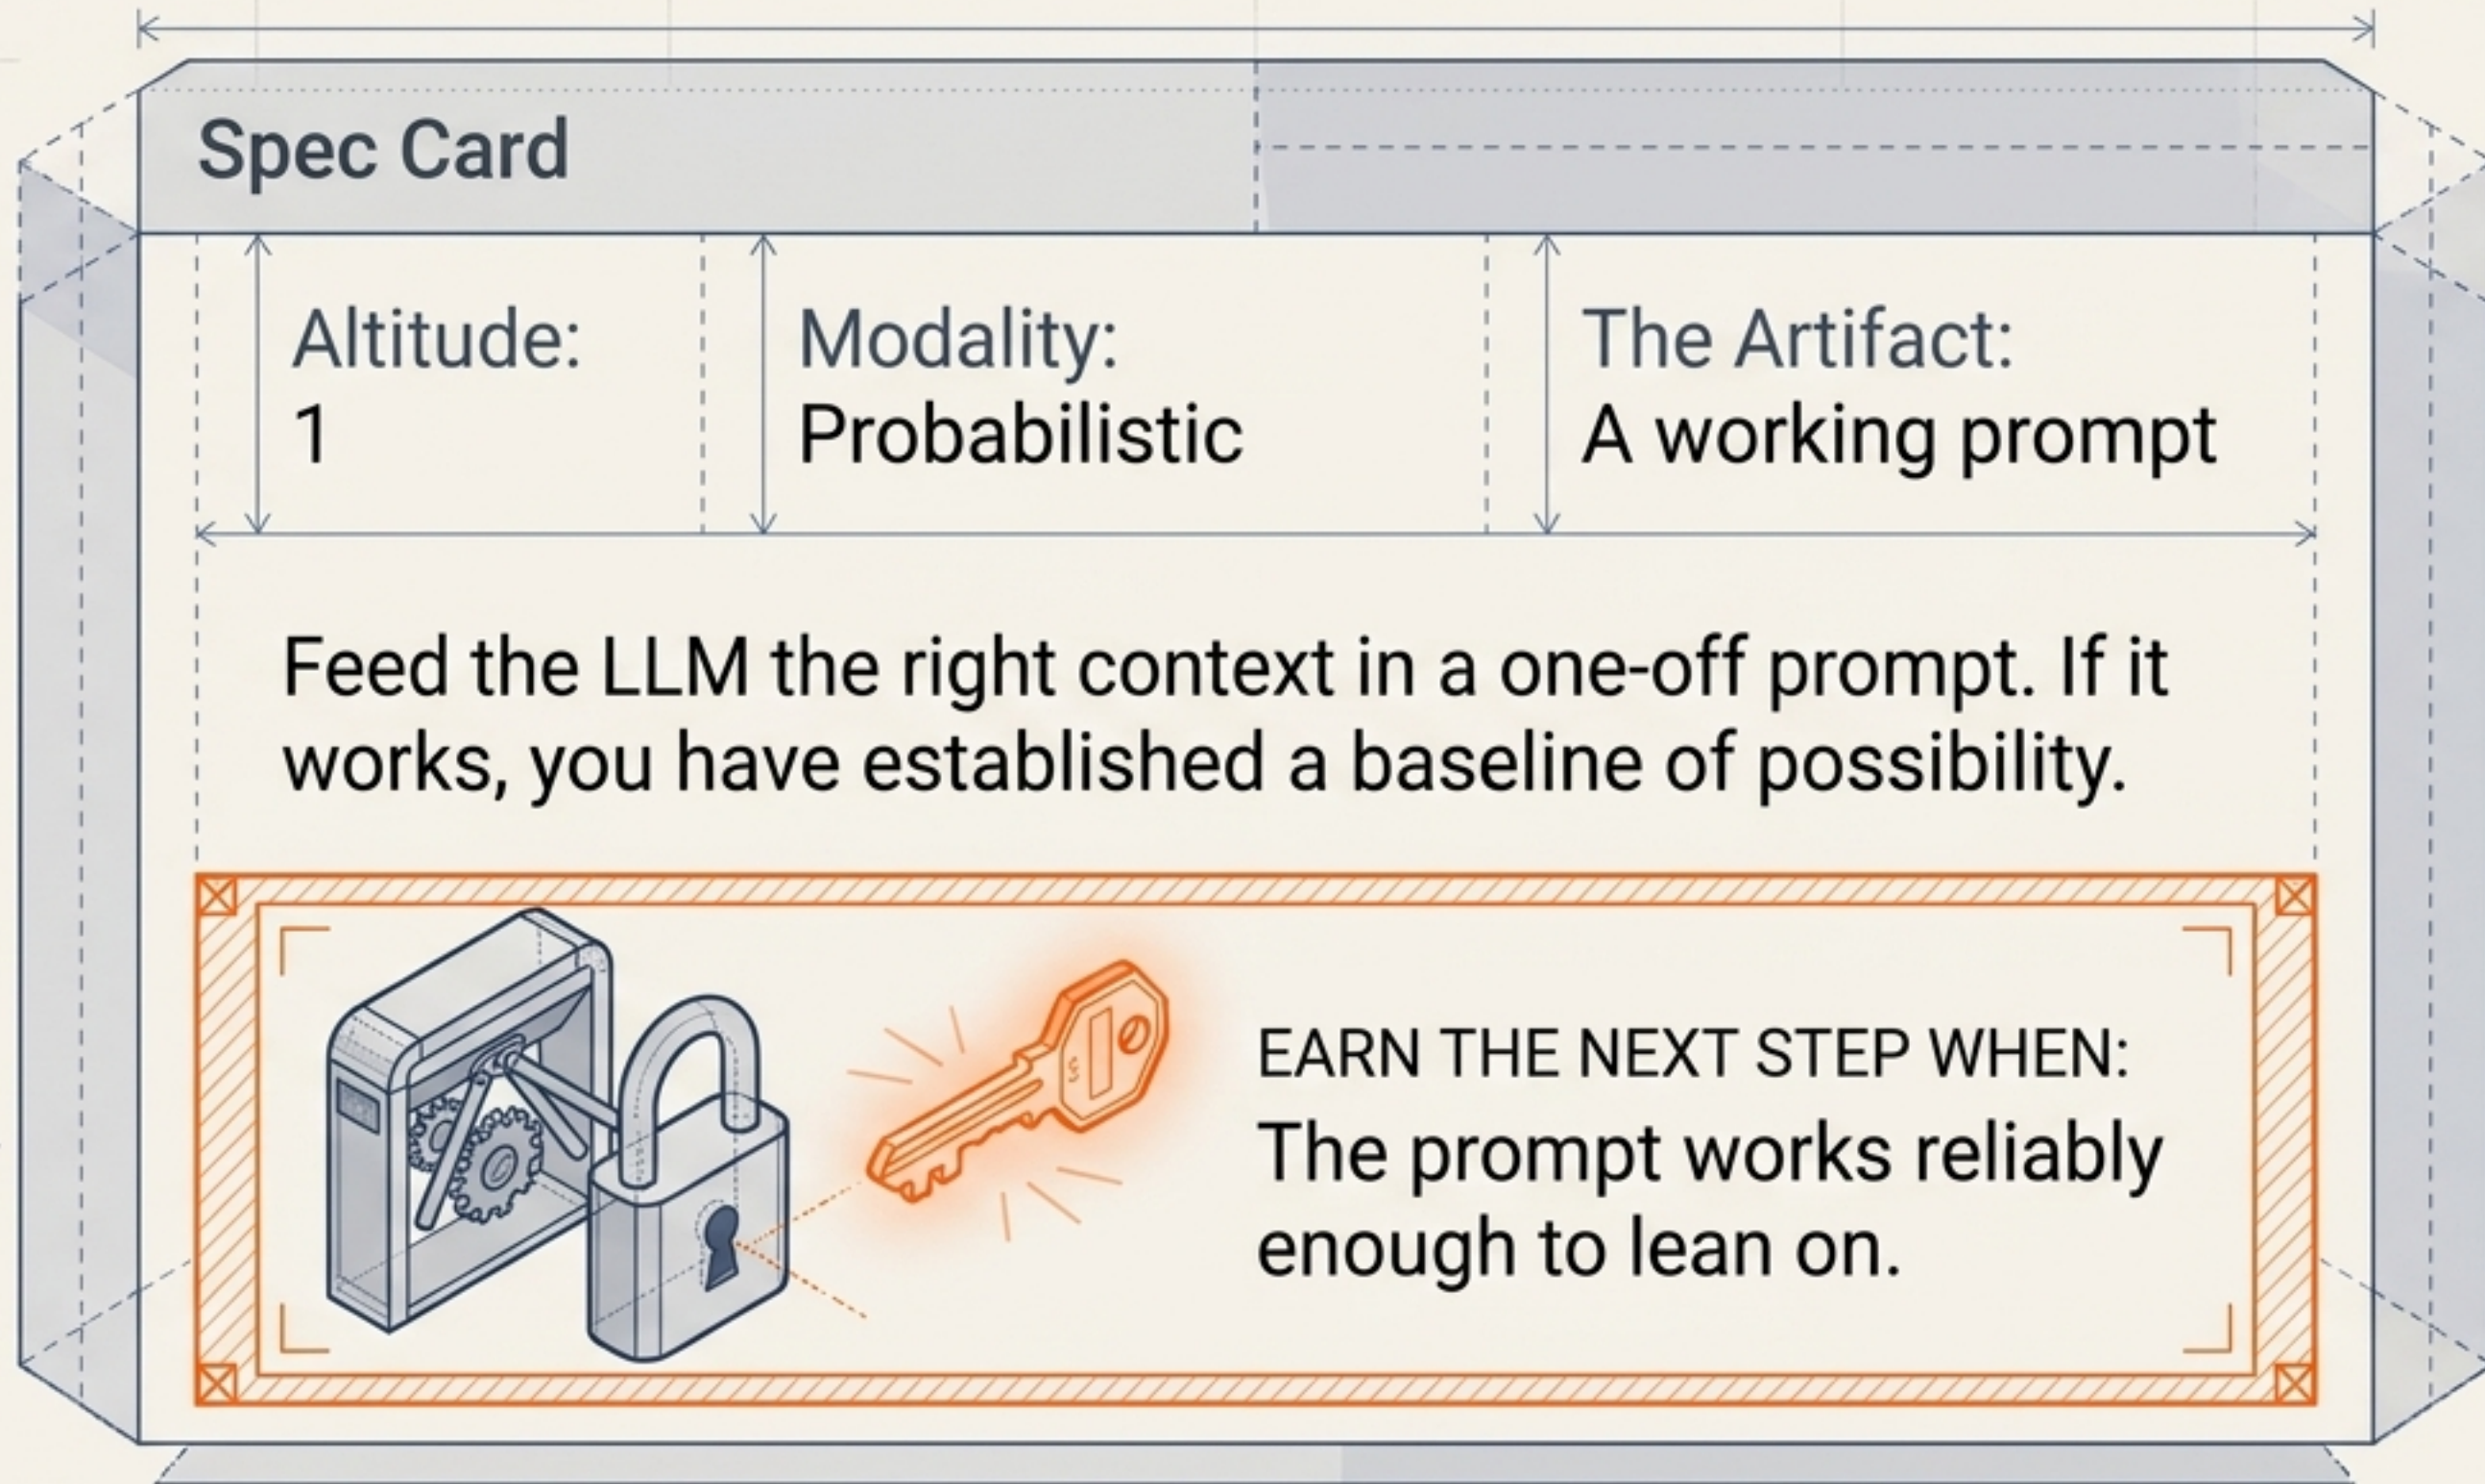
Spec Card

Altitude:
1

Modality:
Probabilistic

The Artifact:
A working prompt

Feed the LLM the right context in a one-off prompt. If it works, you have established a baseline of possibility.

EARN THE NEXT STEP WHEN:
The prompt works reliably enough to lean on.